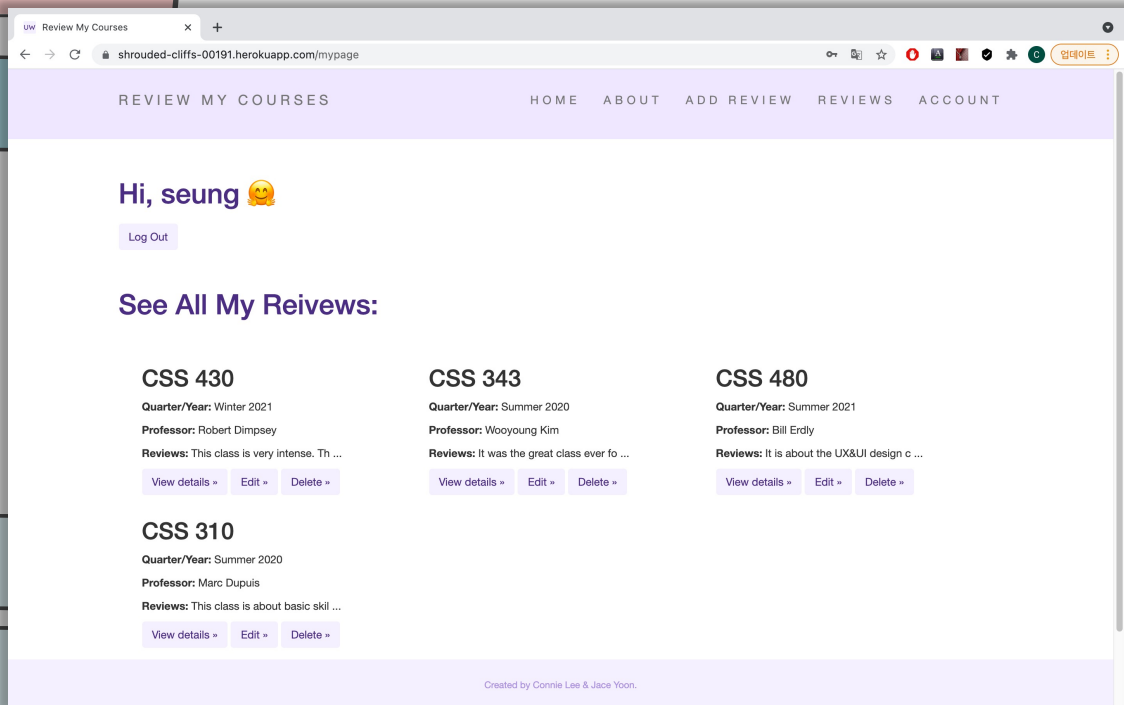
UW Review My Courses ×
+
shrouded-cliffs-00191.herokuapp.com/mypage
업데이트

REVIEW MY COURSES
HOME ABOUT ADD REVIEW REVIEWS ACCOUNT

Hi, seung 🤗

Log Out

See All My Reivews:

CSS 430
Quarter/Year: Winter 2021
Professor: Robert Dimpsey
Reviews: This class is very intense. Th ...
View details » Edit » Delete »

CSS 343
Quarter/Year: Summer 2020
Professor: Wooyoung Kim
Reviews: It was the great class ever fo ...
View details » Edit » Delete »

CSS 480
Quarter/Year: Summer 2021
Professor: Bill Erdly
Reviews: It is about the UX&UI design c ...
View details » Edit » Delete »

CSS 310
Quarter/Year: Summer 2020
Professor: Marc Dupuis
Reviews: This class is about basic skil ...
View details » Edit » Delete »

Created by Connie Lee & Jace Yoon.